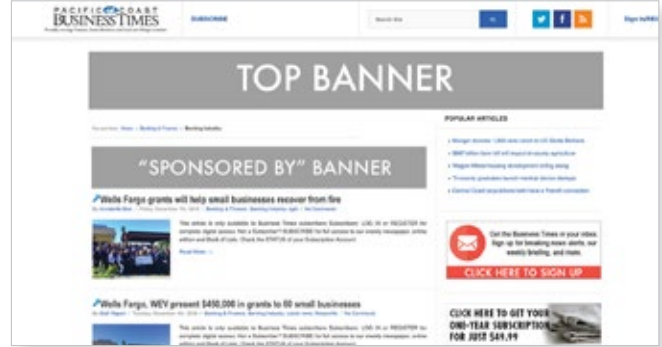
PACIFIC COAST BUSINESS TIMES

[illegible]

SUBSCRIBE

Search Site

Sign in/REG

TOP BANNER

You are here: Home » Banking & Finance » Banking Industry

POPULAR ARTICLES

"SPONSORED BY" BANNER

Wells Fargo grants will help small businesses recover from fire

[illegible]

This article is only available to Business Times subscribers. Subscribers: LOG IN or REGISTER for complete digital access. Not a Subscriber? SUBSCRIBE for full access to our weekly newspaper, online edition and Book of Lists. Check the STATUS of your Subscription Account.

Read More →

Wells Fargo, WEV present $450,000 in grants to 60 small businesses

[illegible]

This article is only available to Business Times subscribers. Subscribers: LOG IN or REGISTER for complete digital access. Not a Subscriber? SUBSCRIBE for full access to our weekly newspaper, online edition and Book of Lists. Check the STATUS of your Subscription Account.

Get the Business Times in your inbox. Sign up for breaking news alerts, our weekly briefing, and more.

CLICK HERE TO SIGN UP

CLICK HERE TO GET YOUR ONE-YEAR SUBSCRIPTION FOR JUST $49.99